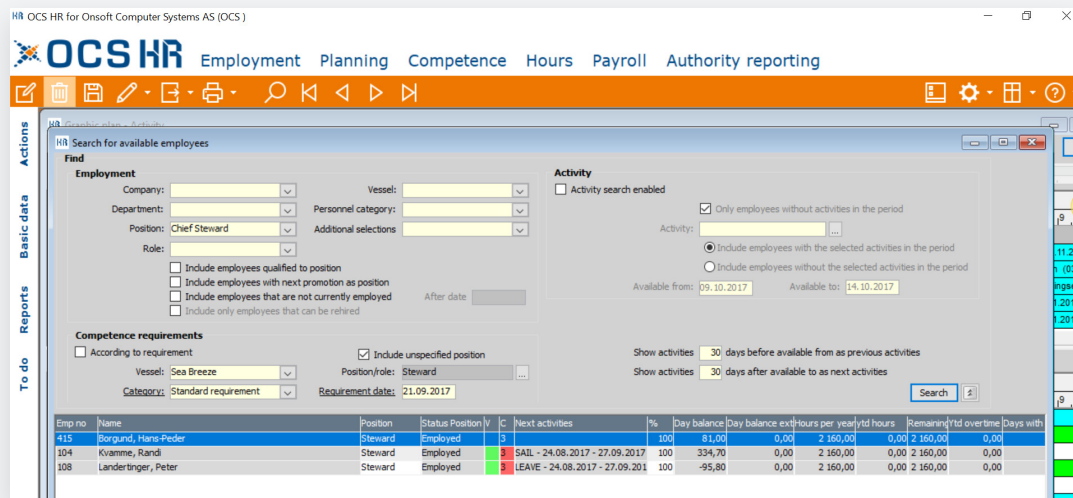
OCS HR for Onsoft Computer Systems AS (OCS )

OCS HR Employment Planning Competence Hours Payroll Authority reporting

Actions
Basic data
Reports
To do

Graphic plan - Activity

Search for available employees

Find

Employment

Company:
Vessel:
Department:
Personnel category:
Position: Chief Steward
Additional selections
Role:
Include employees qualified to position
Include employees with next promotion as position
Include employees that are not currently employed
After date
Include only employees that can be rehired

Activity
Activity search enabled
Only employees without activities in the period
Activity:
Include employees with the selected activities in the period
Include employees without the selected activities in the period
Available from: 09.10.2017
Available to: 14.10.2017

Competence requirements
According to requirement
Include unspecified position
Vessel: Sea Breeze
Position/role: Steward
Category: Standard requirement
Requirement date: 21.09.2017

Show activities 30 days before available from as previous activities
Show activities 30 days after available to as next activities
Search

| Emp no | Name | Position | Status Position | V | C | Next activities | % | Day balance | Day balance ext | Hours per year | ytd hours | Remaining | Ytd overtime | Days with |
|---|---|---|---|---|---|---|---|---|---|---|---|---|---|---|
| 415 | Borgund, Hans-Peder | Steward | Employed | | 3 | | 100 | 81,00 | 0,00 | 2 160,00 | 0,00 | 2 160,00 | 0,00 | |
| 104 | Kvamme, Randi | Steward | Employed | | 3 | SAIL - 24.08.2017 - 27.09.2017 | 100 | 334,70 | 0,00 | 2 160,00 | 0,00 | 2 160,00 | 0,00 | |
| 108 | Landertinger, Peter | Steward | Employed | | 3 | LEAVE - 24.08.2017 - 27.09.201 | 100 | -95,80 | 0,00 | 2 160,00 | 0,00 | 2 160,00 | 0,00 | |